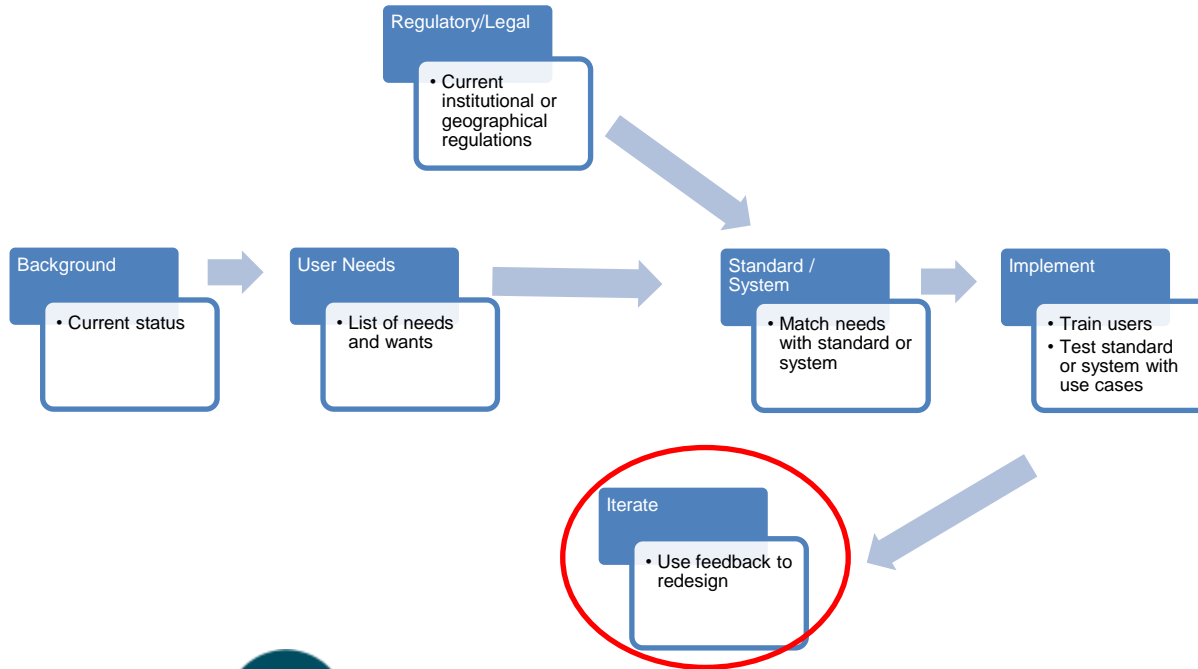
Regulatory/Legal

• Current institutional or geographical regulations

Background

• Current status

User Needs

• List of needs and wants

Standard / System

• Match needs with standard or system

Implement

• Train users
• Test standard or system with use cases

Iterate

• Use feedback to redesign